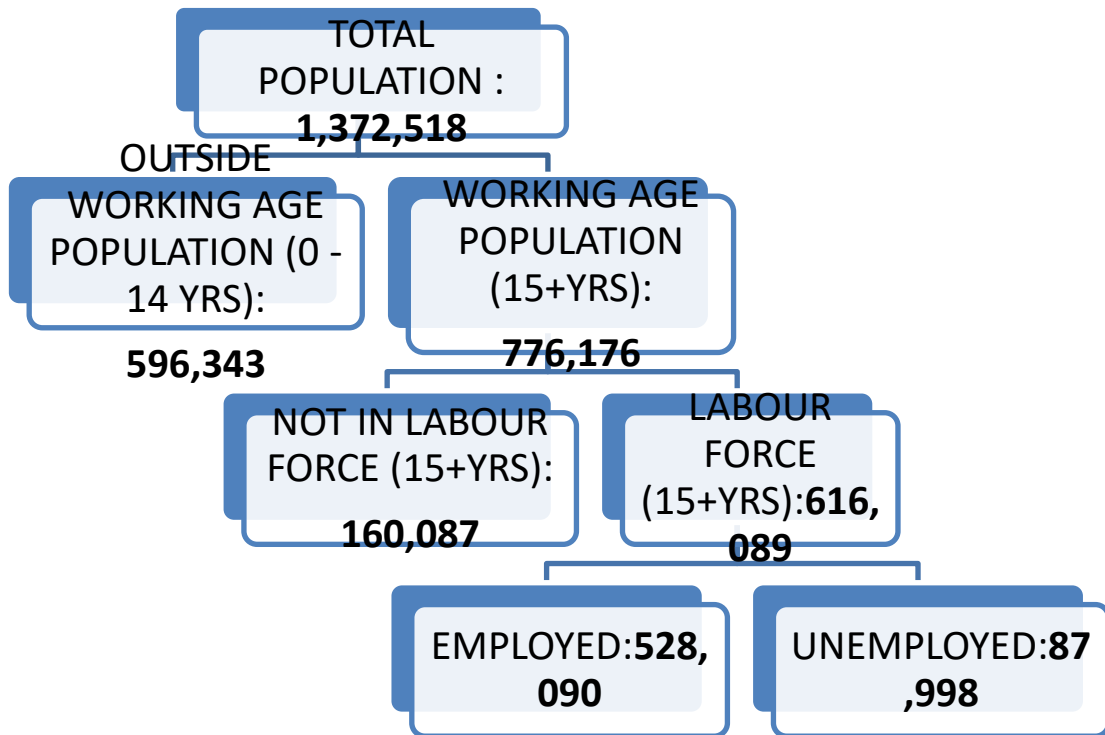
TOTAL POPULATION : **1,372,518**

OUTSIDE WORKING AGE POPULATION (0 - 14 YRS): **596,343**

WORKING AGE POPULATION (15+YRS): **776,176**

NOT IN LABOUR FORCE (15+YRS): **160,087**

LABOUR FORCE (15+YRS):**616, 089**

EMPLOYED:**528, 090**

UNEMPLOYED:**87 ,998**